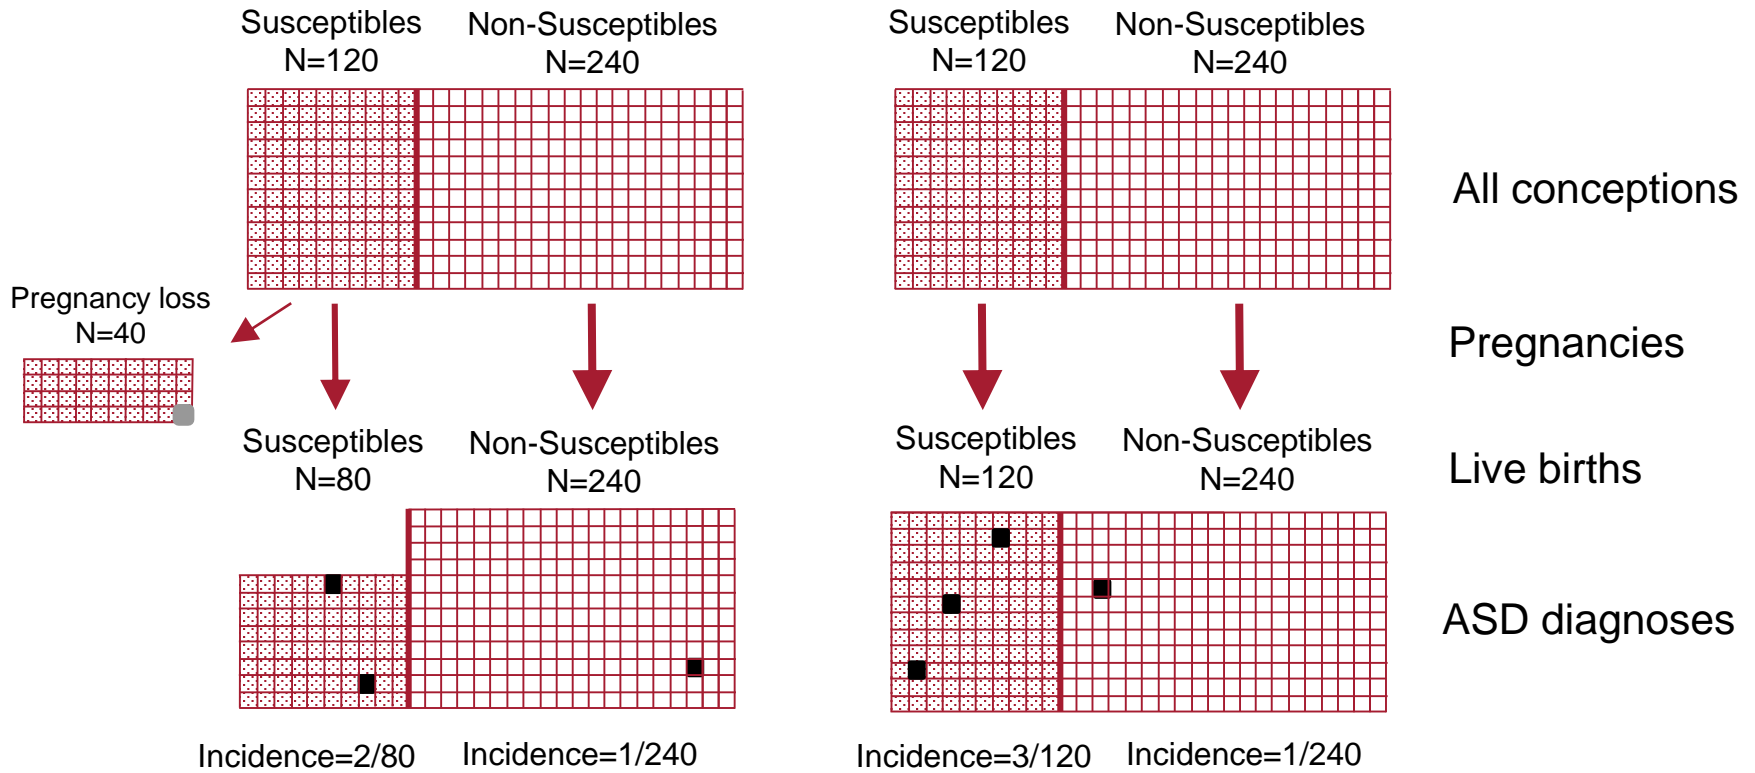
Susceptibles
N=120

Non-Susceptibles
N=240

Susceptibles
N=120

Non-Susceptibles
N=240

All conceptions

Pregnancy loss
N=40

Pregnancies

Susceptibles
N=80

Non-Susceptibles
N=240

Susceptibles
N=120

Non-Susceptibles
N=240

Live births

ASD diagnoses

Incidence=2/80

Incidence=1/240

Incidence=3/120

Incidence=1/240